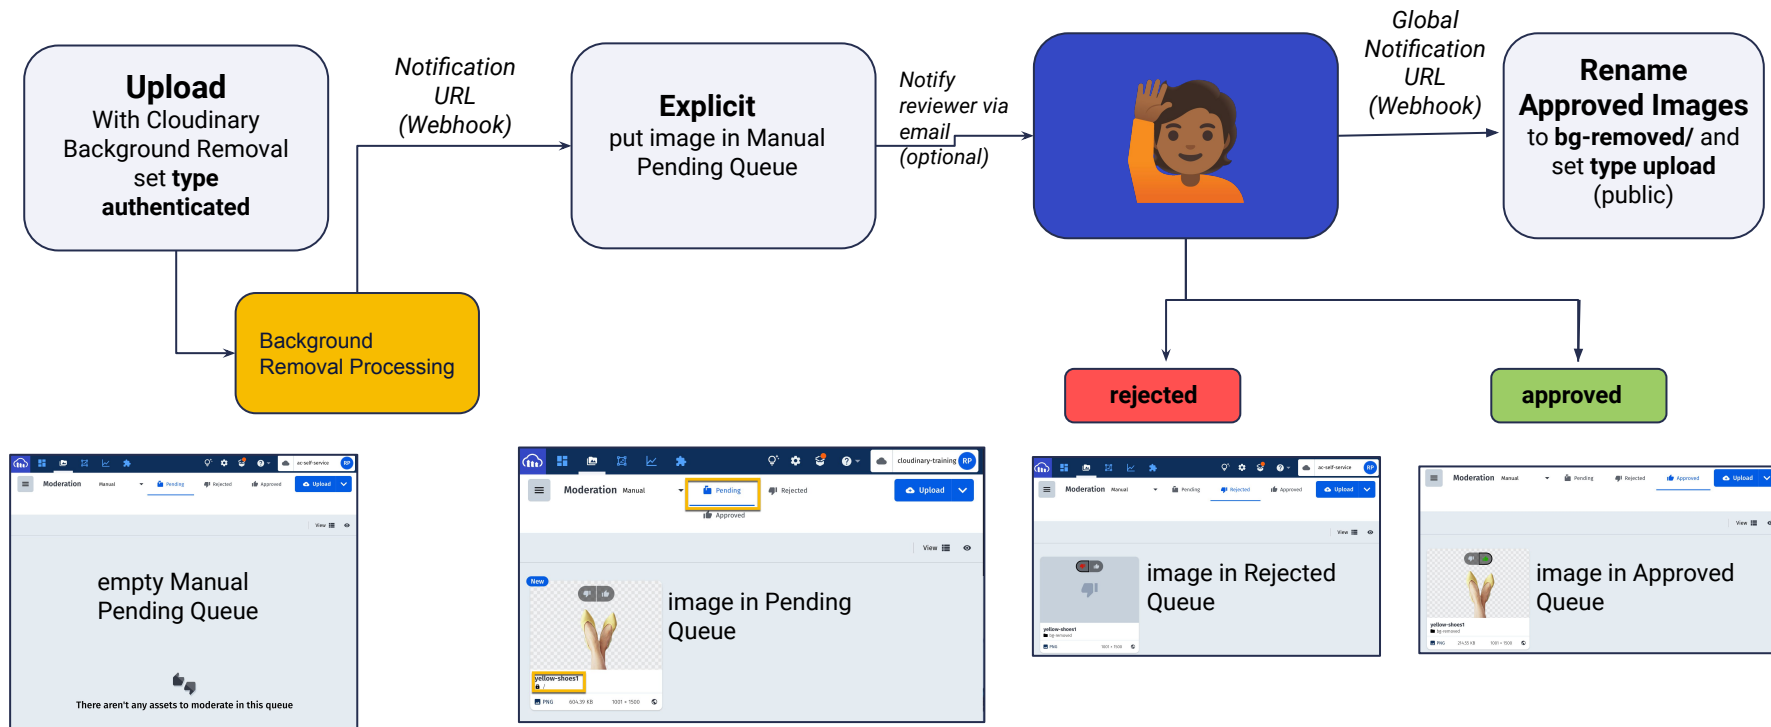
**Upload**
With Cloudinary Background Removal set **type authenticated**

*Notification URL (Webhook)*

**Explicit**
put image in Manual Pending Queue

*Notify reviewer via email (optional)*

*Global Notification URL (Webhook)*

**Rename Approved Images**
to **bg-removed/** and set **type upload** (public)

Background Removal Processing

**rejected**

**approved**

Moderation Manual Pending Rejected Approved Upload
View

empty Manual Pending Queue

There aren't any assets to moderate in this queue

cloudinary-training RP
Moderation Manual Pending Rejected Approved Upload
View
New
yellow-shoes1
PNG 604.39 KB 1001 × 1500

image in Pending Queue

Moderation Manual Pending Rejected Approved Upload
View
yellow-shoes1
bg-removed
PNG 1001 × 1500

image in Rejected Queue

Moderation Manual Pending Rejected Approved Upload
View
yellow-shoes1
bg-removed
PNG 1001 × 1500

image in Approved Queue